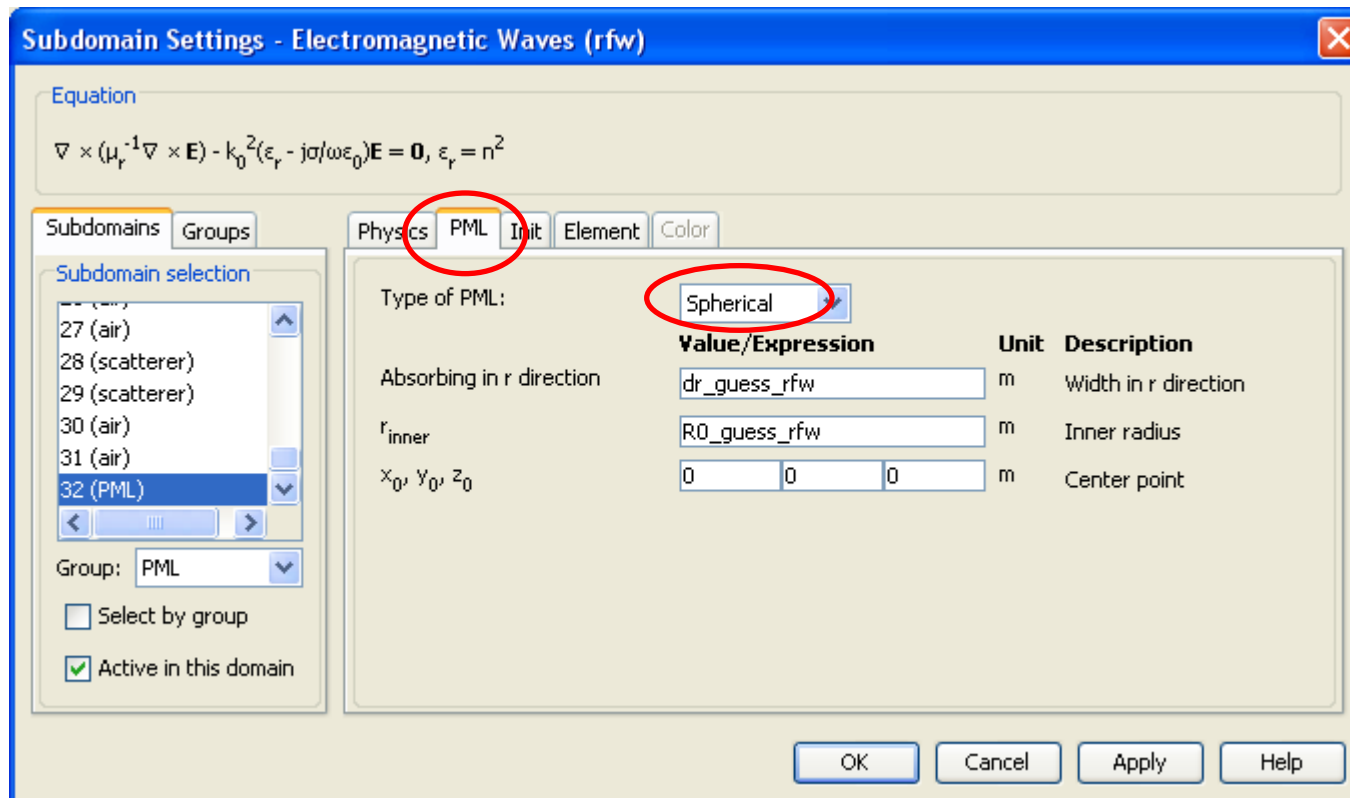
Subdomain Settings - Electromagnetic Waves (rfw)

Equation

$\nabla \times (\mu_r^{-1}\nabla \times \mathbf{E}) - k_0^2(\varepsilon_r - j\sigma/\omega\varepsilon_0)\mathbf{E} = \mathbf{0}$, $\varepsilon_r = n^2$

Subdomains | Groups

Subdomain selection

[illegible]
27 (air)
28 (scatterer)
29 (scatterer)
30 (air)
31 (air)
32 (PML)

Group: PML

Select by group

Active in this domain

Physics | PML | Init | Element | Color

Type of PML: Spherical

| | Value/Expression | Unit | Description |
|---|---|---|---|
| Absorbing in r direction | dr_guess_rfw | m | Width in r direction |
| $r_{inner}$ | R0_guess_rfw | m | Inner radius |
| $x_0$, $y_0$, $z_0$ | 0 0 0 | m | Center point |

OK Cancel Apply Help